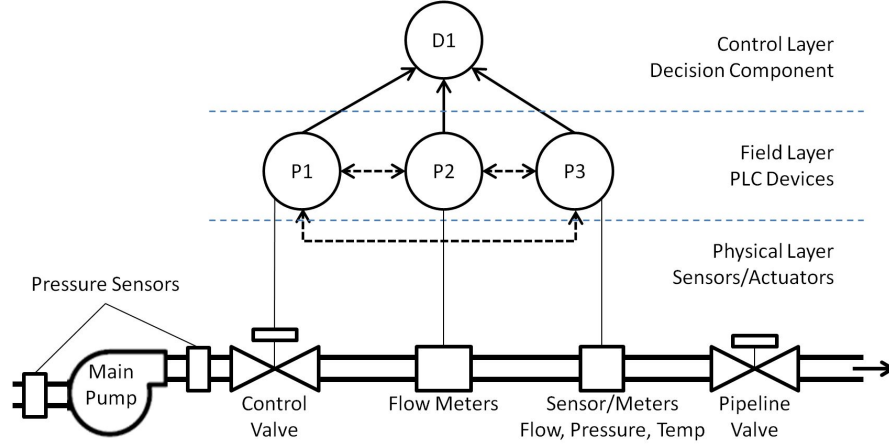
D1

Control Layer
Decision Component

P1

P2

P3

Field Layer
PLC Devices

Physical Layer
Sensors/Actuators

Pressure Sensors

Main Pump

Control Valve

Flow Meters

Sensor/Meters
Flow, Pressure, Temp

Pipeline Valve